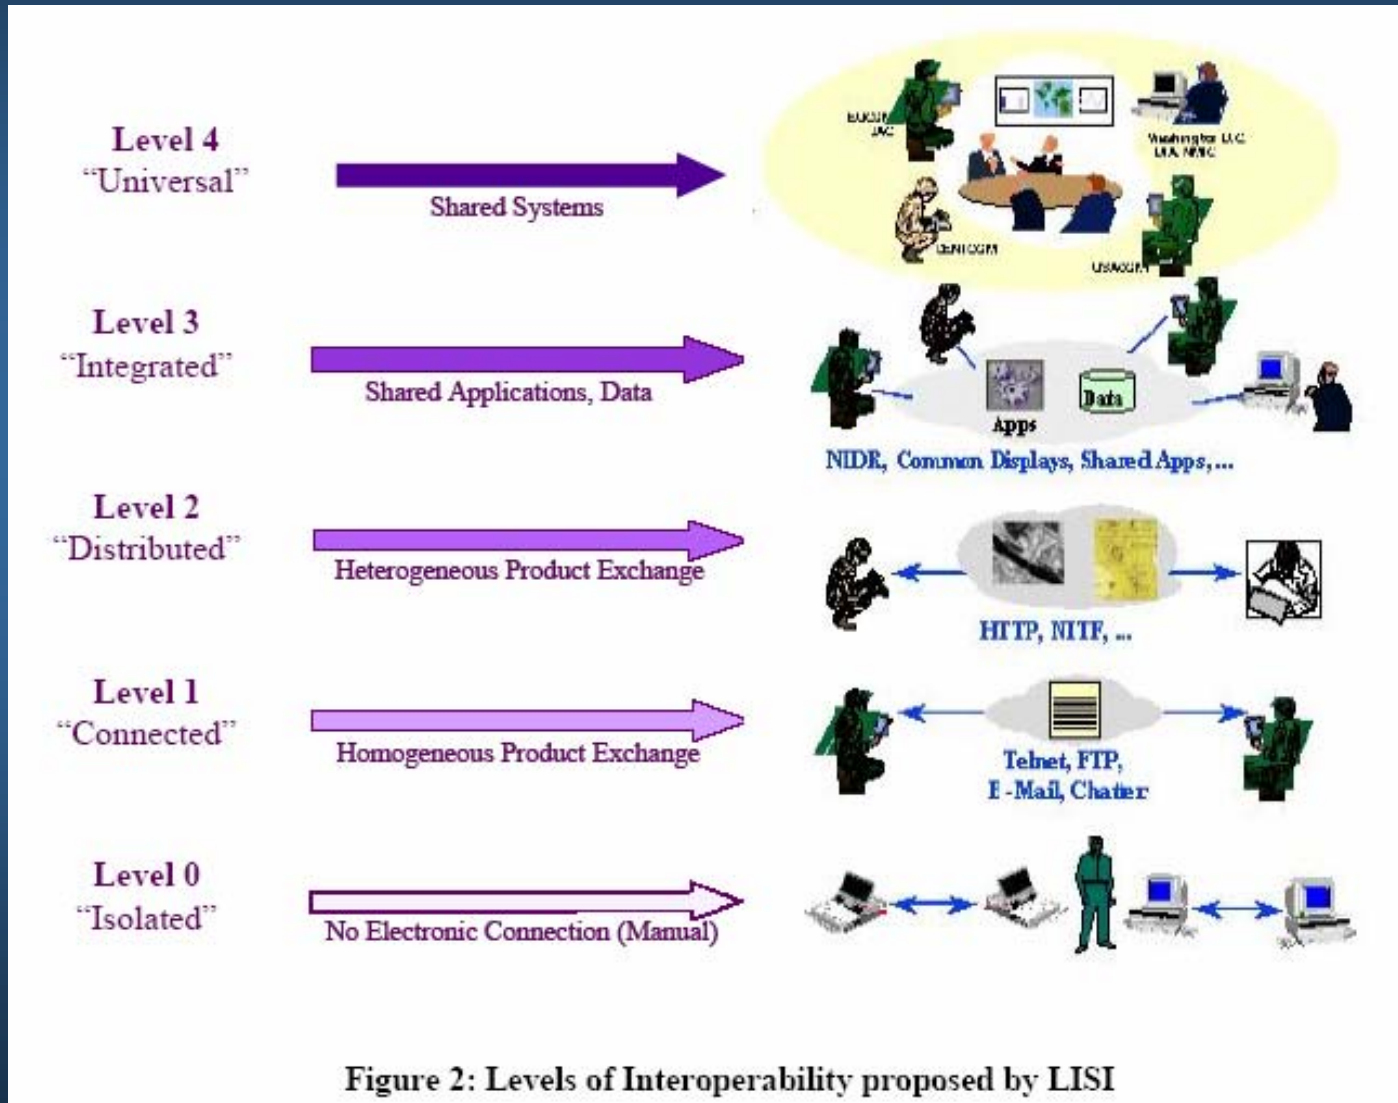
Level 4
"Universal"

Shared Systems

EUCOM JAC

Washington D.C. DIA NMIC

CENTCOM

USACOM

Level 3
"Integrated"

Shared Applications, Data

Apps

Data

NIDR, Common Displays, Shared Apps,...

Level 2
"Distributed"

Heterogeneous Product Exchange

HTTP, NITF, ...

Level 1
"Connected"

Homogeneous Product Exchange

Telnet, FTP, E-Mail, Chatter

Level 0
"Isolated"

No Electronic Connection (Manual)

Figure 2: Levels of Interoperability proposed by LISI